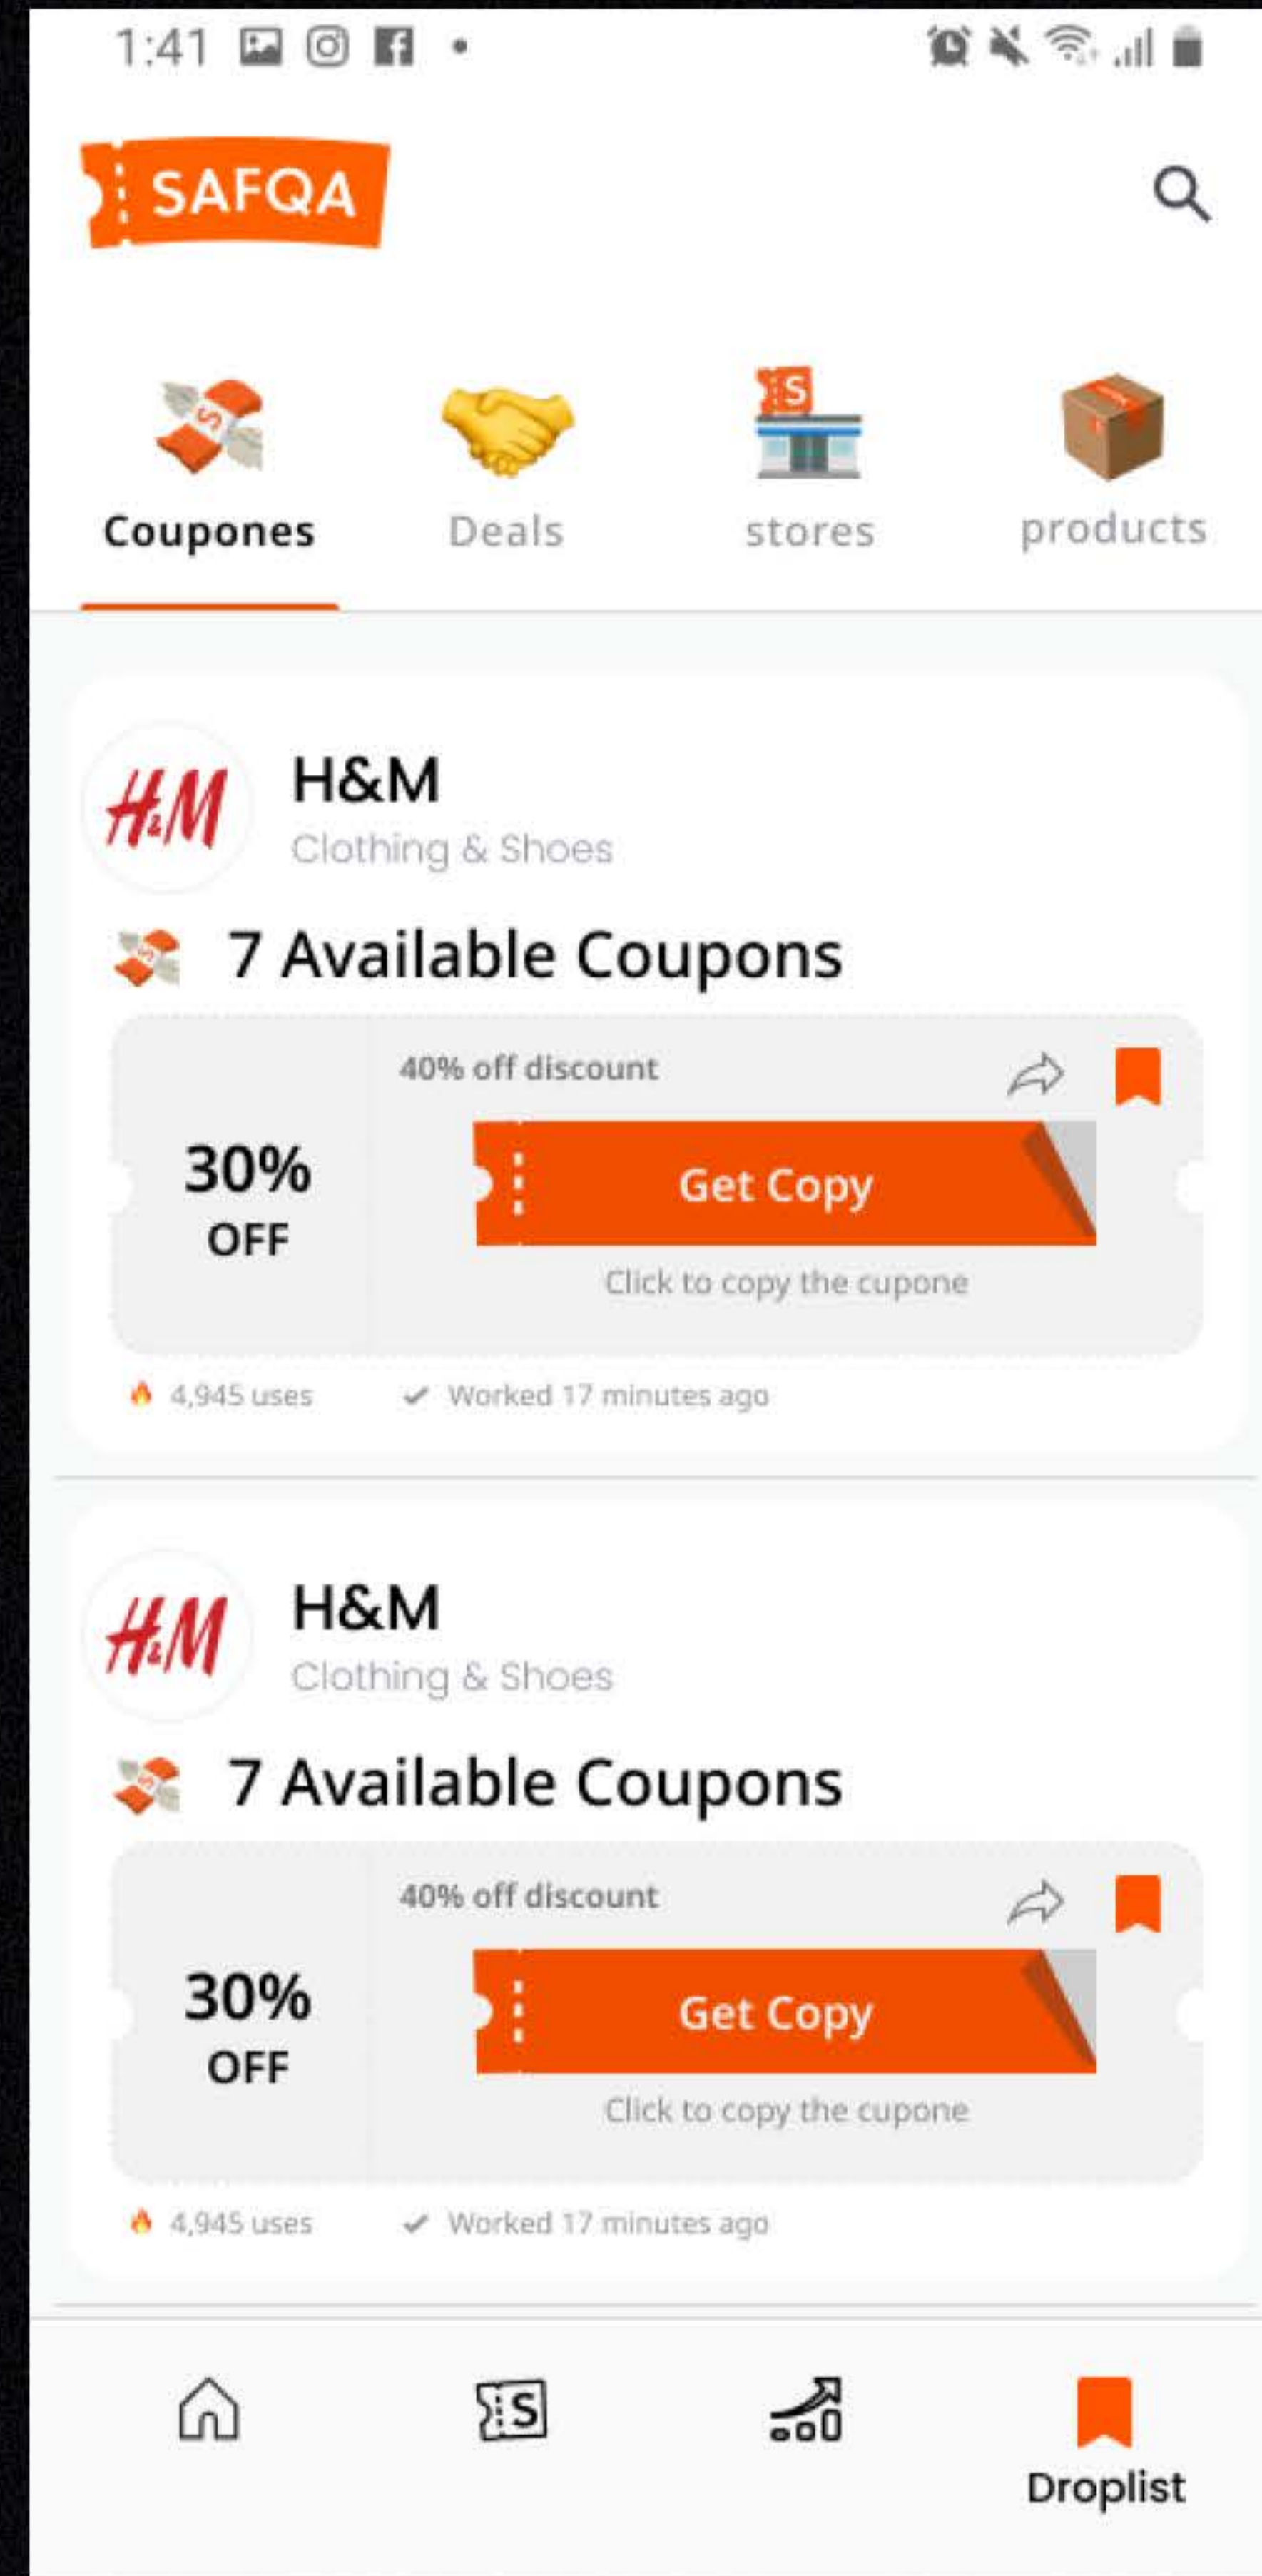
1:41

SAFQA

Coupones
Deals
stores
products

H&M
H&M
Clothing & Shoes
7 Available Coupons
30% OFF
40% off discount
Get Copy
Click to copy the cupone
4,945 uses
Worked 17 minutes ago

H&M
H&M
Clothing & Shoes
7 Available Coupons
30% OFF
40% off discount
Get Copy
Click to copy the cupone
4,945 uses
Worked 17 minutes ago

Droplist